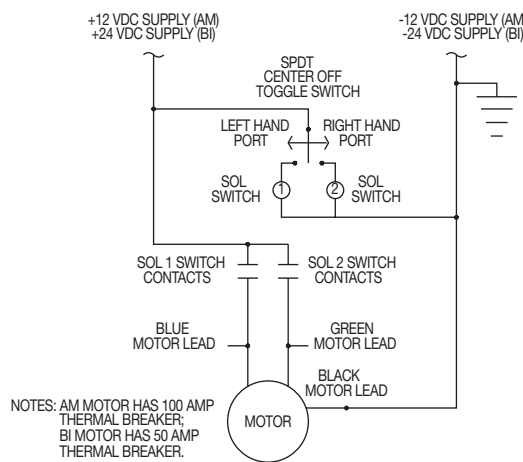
+12 VDC SUPPLY (AM)
+24 VDC SUPPLY (BI)

-12 VDC SUPPLY (AM)
-24 VDC SUPPLY (BI)

SPDT
CENTER OFF
TOGGLE SWITCH

LEFT HAND
PORT

RIGHT HAND
PORT

SOL
SWITCH

1

2

SOL
SWITCH

SOL 1 SWITCH
CONTACTS

SOL 2 SWITCH
CONTACTS

BLUE
MOTOR LEAD

GREEN
MOTOR LEAD

BLACK
MOTOR LEAD

NOTES: AM MOTOR HAS 100 AMP THERMAL BREAKER; BI MOTOR HAS 50 AMP THERMAL BREAKER.

MOTOR